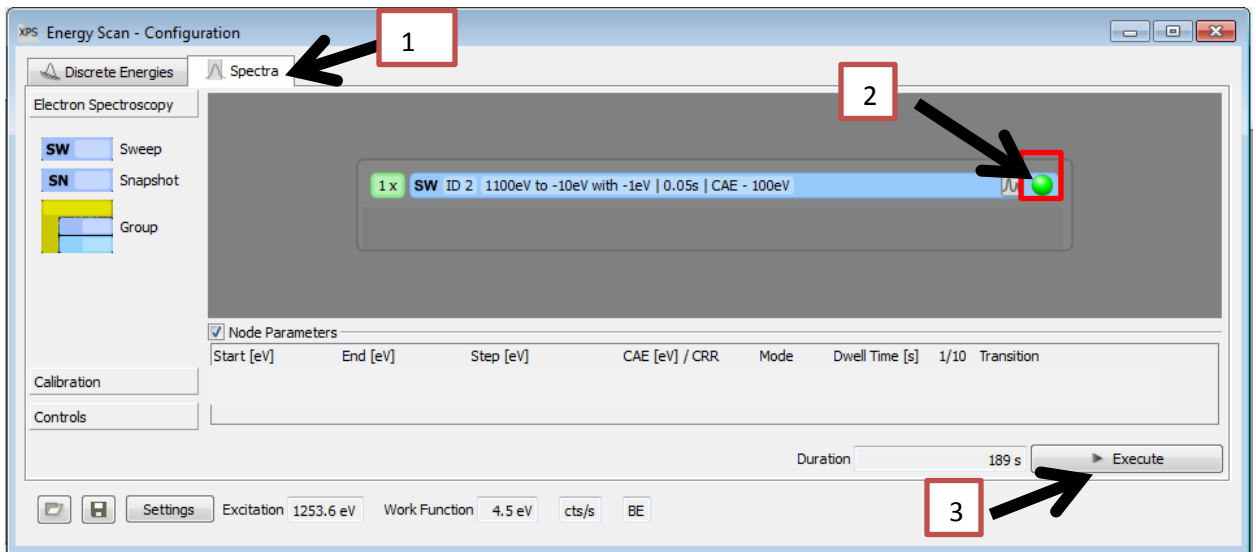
XPS Energy Scan - Configuration

1

Discrete Energies

Spectra

Electron Spectroscopy

SW Sweep

SN Snapshot

Group

2

1 x SW ID 2 1100eV to -10eV with -1eV | 0.05s | CAE - 100eV

Node Parameters

| Start [eV] | End [eV] | Step [eV] | CAE [eV] / CRR | Mode | Dwell Time [s] | 1/10 | Transition |
|---|---|---|---|---|---|---|---|

Calibration

Controls

Duration 189 s

Execute

3

Settings Excitation 1253.6 eV Work Function 4.5 eV cts/s BE